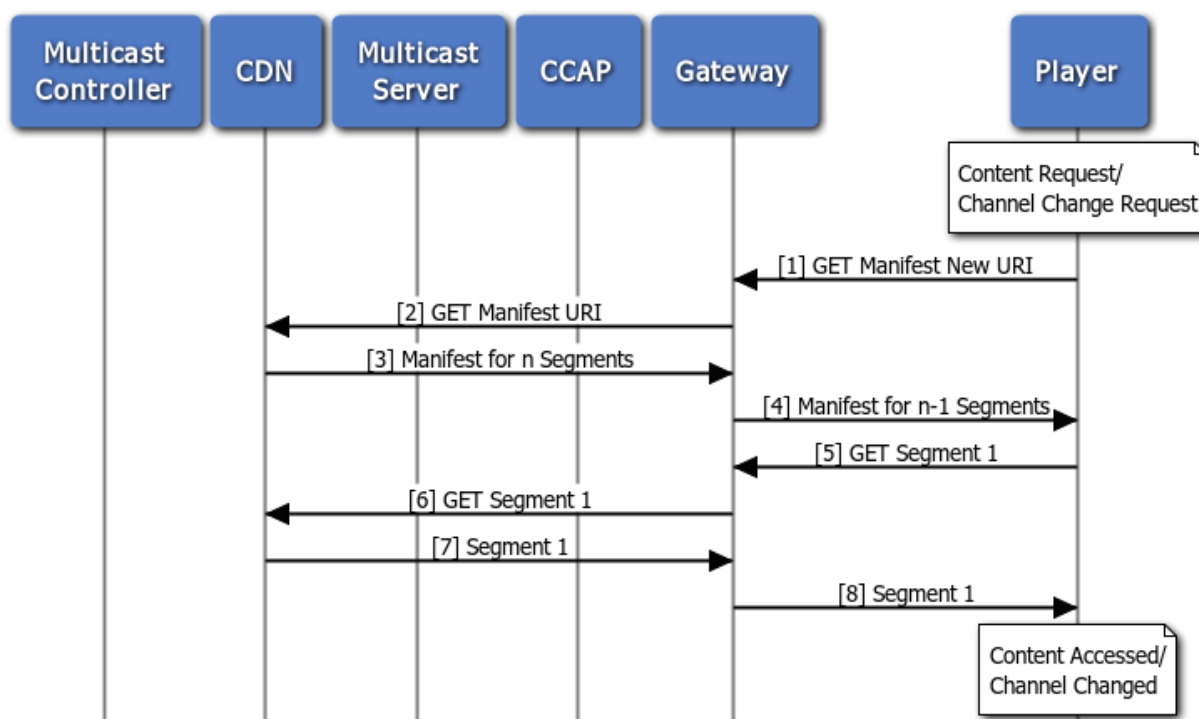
Multicast Controller

CDN

Multicast Server

CCAP

Gateway

Player

Content Request/ Channel Change Request

[1] GET Manifest New URI

[2] GET Manifest URI

[3] Manifest for n Segments

[4] Manifest for n-1 Segments

[5] GET Segment 1

[6] GET Segment 1

[7] Segment 1

[8] Segment 1

Content Accessed/ Channel Changed